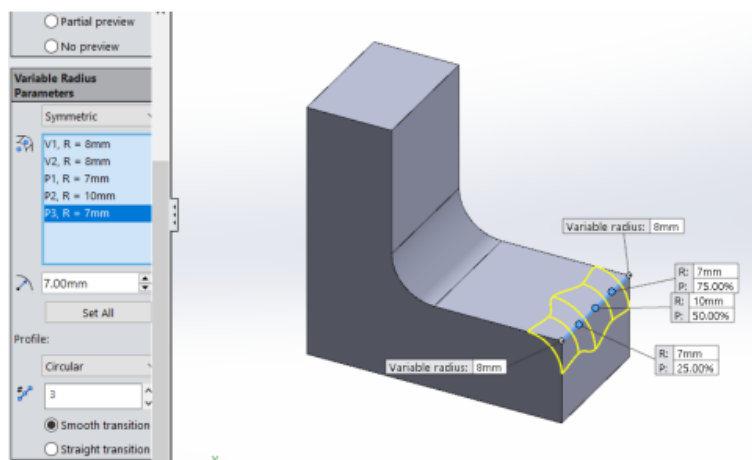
Partial preview

No preview

Variable Radius Parameters

Symmetric

V1, R = 8mm
V2, R = 8mm
P1, R = 7mm
P2, R = 10mm
P3, R = 7mm

7.00mm

Set All

Profile:

Circular

3

Smooth transition

Straight transition

Variable radius: 8mm

R: 7mm
P: 75.00%

R: 10mm
P: 50.00%

R: 7mm
P: 25.00%

Variable radius: 8mm